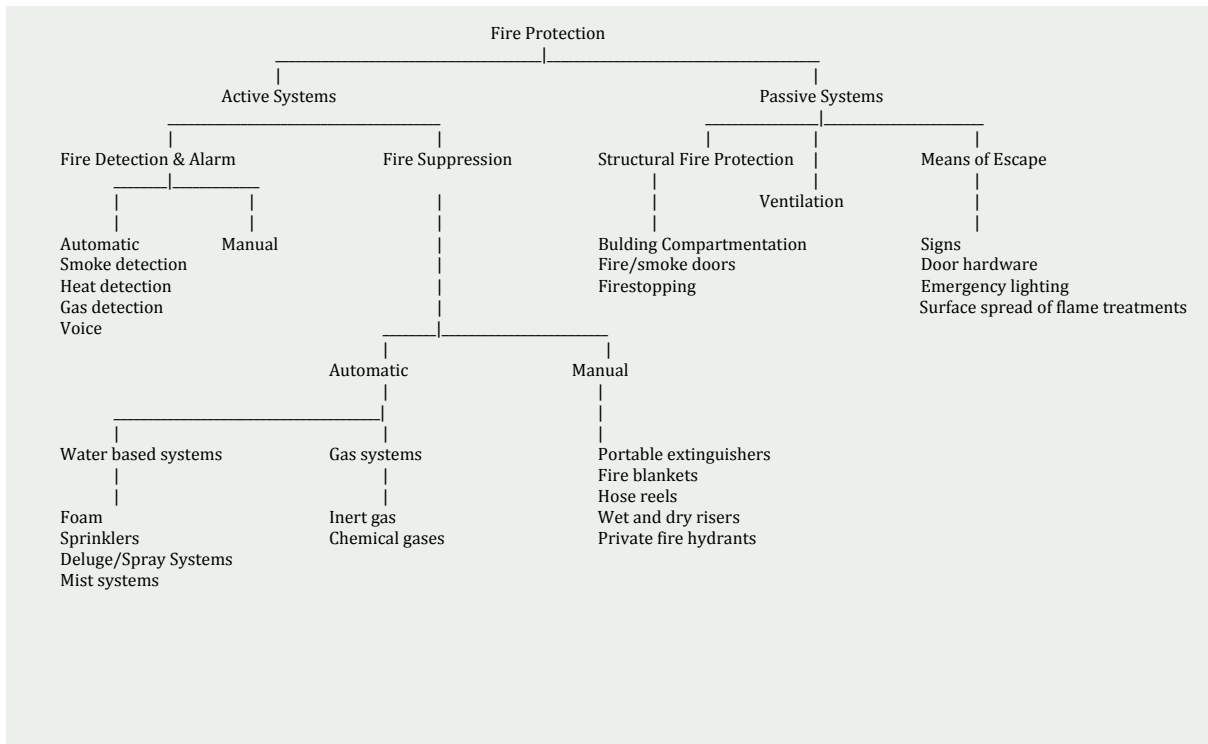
Fire Protection

Active Systems

Passive Systems

Fire Detection & Alarm

Fire Suppression

Structural Fire Protection

Ventilation

Means of Escape

Automatic
Smoke detection
Heat detection
Gas detection
Voice

Manual

Bulding Compartmentation
Fire/smoke doors
Firestopping

Signs
Door hardware
Emergency lighting
Surface spread of flame treatments

Automatic

Manual

Water based systems

Gas systems

Portable extinguishers
Fire blankets
Hose reels
Wet and dry risers
Private fire hydrants

Foam
Sprinklers
Deluge/Spray Systems
Mist systems

Inert gas
Chemical gases